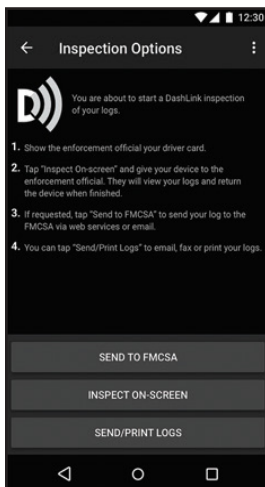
12:30

Inspection Options

You are about to start a DashLink inspection of your logs.

1. Show the enforcement official your driver card.

2. Tap "Inspect On-screen" and give your device to the enforcement official. They will view your logs and return the device when finished.

3. If requested, tap "Send to FMCSA" to send your log to the FMCSA via web services or email.

4. You can tap "Send/Print Logs" to email, fax or print your logs.

SEND TO FMCSA

INSPECT ON-SCREEN

SEND/PRINT LOGS